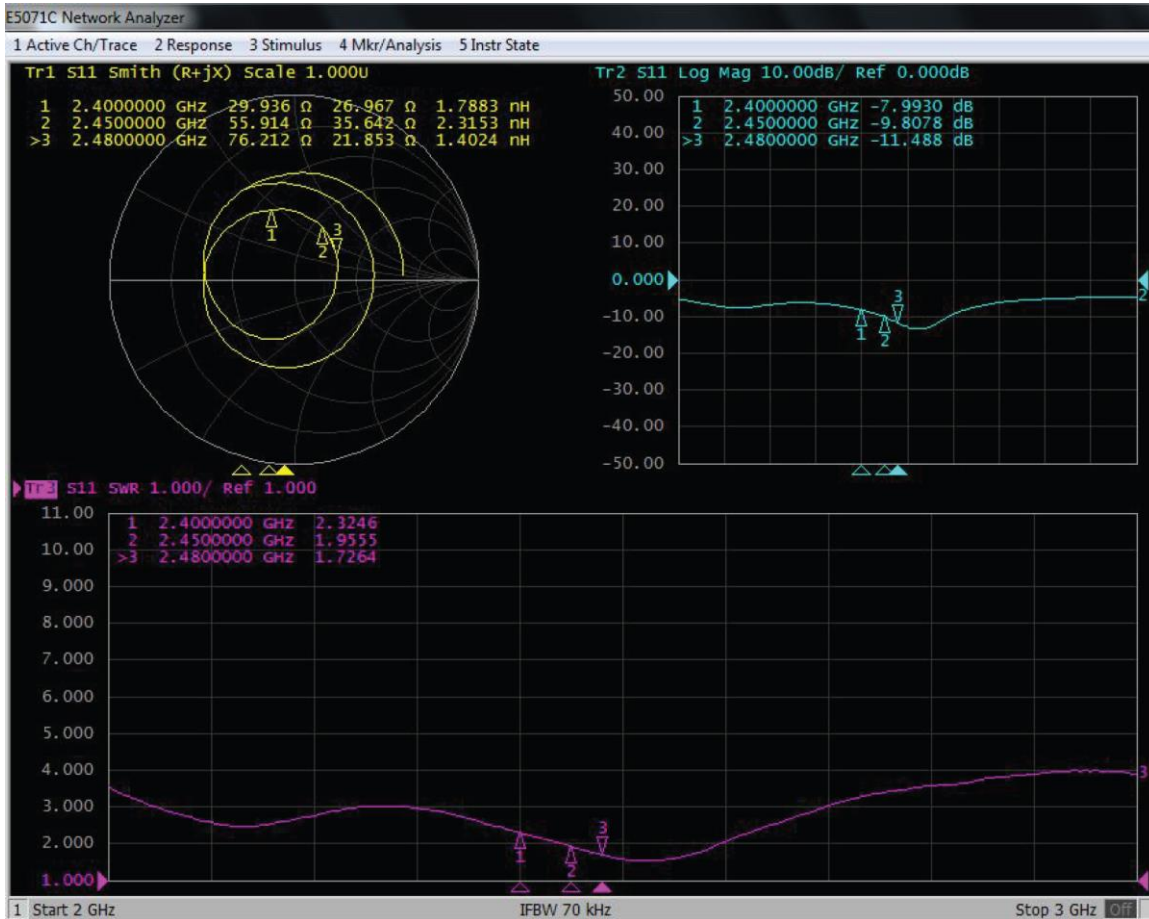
E5071C Network Analyzer

1 Active Ch/Trace 2 Response 3 Stimulus 4 Mkr/Analysis 5 Instr State

Tr1 S11 Smith (R+jX) Scale 1.000U

1 2.4000000 GHz 29.936 Ω 26.967 Ω 1.7883 nH
2 2.4500000 GHz 55.914 Ω 35.642 Ω 2.3153 nH
>3 2.4800000 GHz 76.212 Ω 21.853 Ω 1.4024 nH

1
2
3

Tr2 S11 Log Mag 10.00dB/ Ref 0.000dB

1 2.4000000 GHz -7.9930 dB
2 2.4500000 GHz -9.8078 dB
>3 2.4800000 GHz -11.488 dB

50.00
40.00
30.00
20.00
10.00
0.000
-10.00
-20.00
-30.00
-40.00
-50.00

1
2
3
2

Tr3 S11 SWR 1.000/ Ref 1.000

1 2.4000000 GHz 2.3246
2 2.4500000 GHz 1.9555
>3 2.4800000 GHz 1.7264

11.00
10.00
9.000
8.000
7.000
6.000
5.000
4.000
3.000
2.000
1.000

1
2
3
3

1 Start 2 GHz IFBW 70 kHz Stop 3 GHz Off